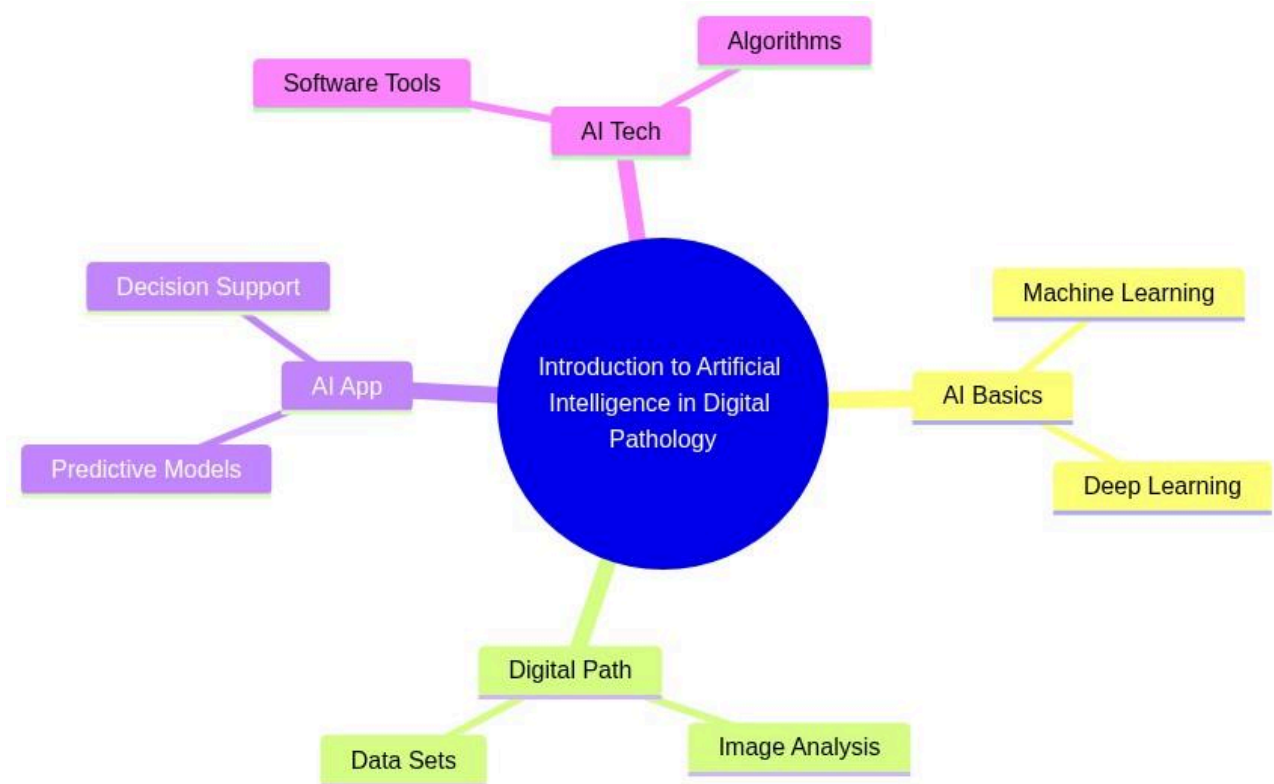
Algorithms

Software Tools

AI Tech

Decision Support

AI App

Predictive Models

Introduction to Artificial Intelligence in Digital Pathology

Machine Learning

AI Basics

Deep Learning

Digital Path

Data Sets

Image Analysis